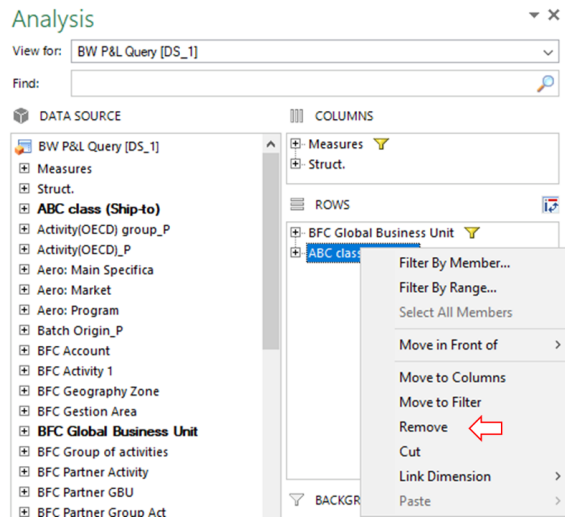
Analysis
View for: BW P&L Query [DS_1]
Find:
DATA SOURCE
BW P&L Query [DS_1]
Measures
Struct.
ABC class (Ship-to)
Activity(OECD) group_P
Activity(OECD)_P
Aero: Main Specifica
Aero: Market
Aero: Program
Batch Origin_P
BFC Account
BFC Activity 1
BFC Geography Zone
BFC Gestion Area
BFC Global Business Unit
BFC Group of activities
BFC Partner Activity
BFC Partner GBU
BFC Partner Group Act

COLUMNS
Measures
Struct.

ROWS
BFC Global Business Unit
ABC class

Filter By Member...
Filter By Range...
Select All Members
Move in Front of
Move to Columns
Move to Filter
Remove
Cut
Link Dimension
Paste

BACKGR